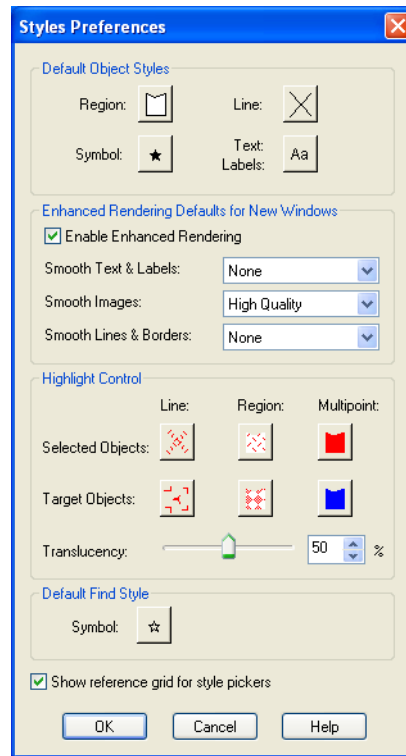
Styles Preferences

Default Object Styles

Region:

Line:

Symbol:

Text: Labels:

Aa

Enhanced Rendering Defaults for New Windows

Enable Enhanced Rendering

Smooth Text & Labels: None

Smooth Images: High Quality

Smooth Lines & Borders: None

Highlight Control

Line: Region: Multipoint:

Selected Objects:

Target Objects:

Translucency: 50 %

Default Find Style

Symbol:

Show reference grid for style pickers

OK Cancel Help